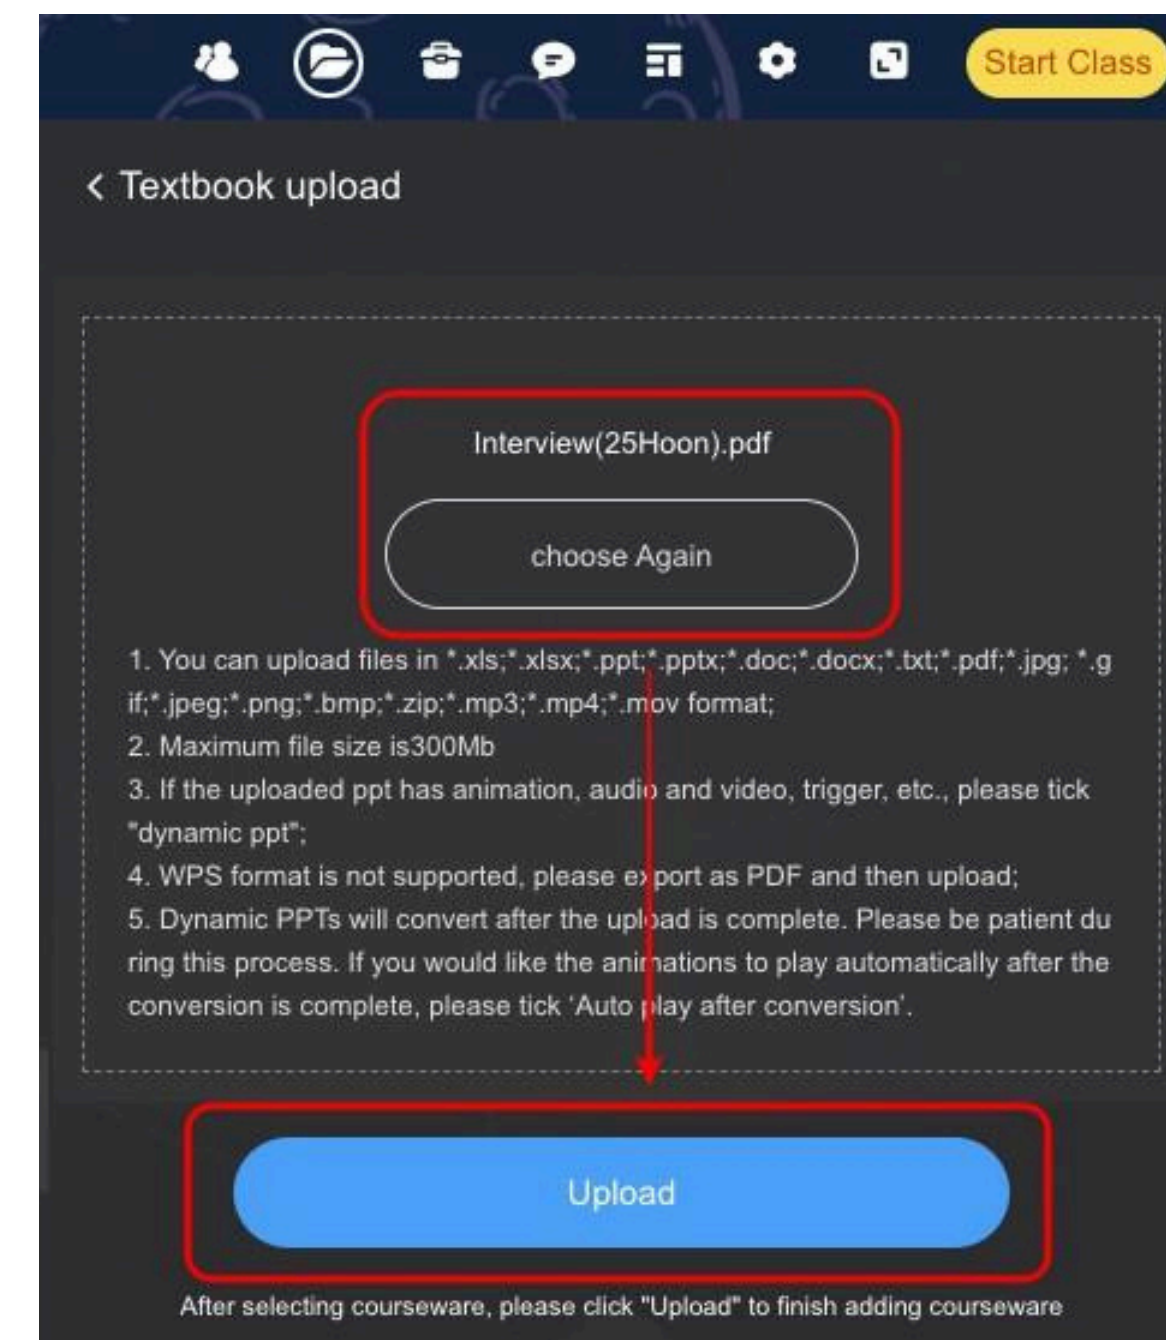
Start Class

< Textbook upload

Interview(25Hoon).pdf

choose Again

1. You can upload files in *.xls;*.xlsx;*.ppt;*.pptx;*.doc;*.docx;*.txt;*.pdf;*.jpg; *.gif;*.jpeg;*.png;*.bmp;*.zip;*.mp3;*.mp4;*.mov format;
2. Maximum file size is300Mb
3. If the uploaded ppt has animation, audio and video, trigger, etc., please tick "dynamic ppt";
4. WPS format is not supported, please export as PDF and then upload;
5. Dynamic PPTs will convert after the upload is complete. Please be patient during this process. If you would like the animations to play automatically after the conversion is complete, please tick 'Auto play after conversion'.

Upload

After selecting courseware, please click "Upload" to finish adding courseware